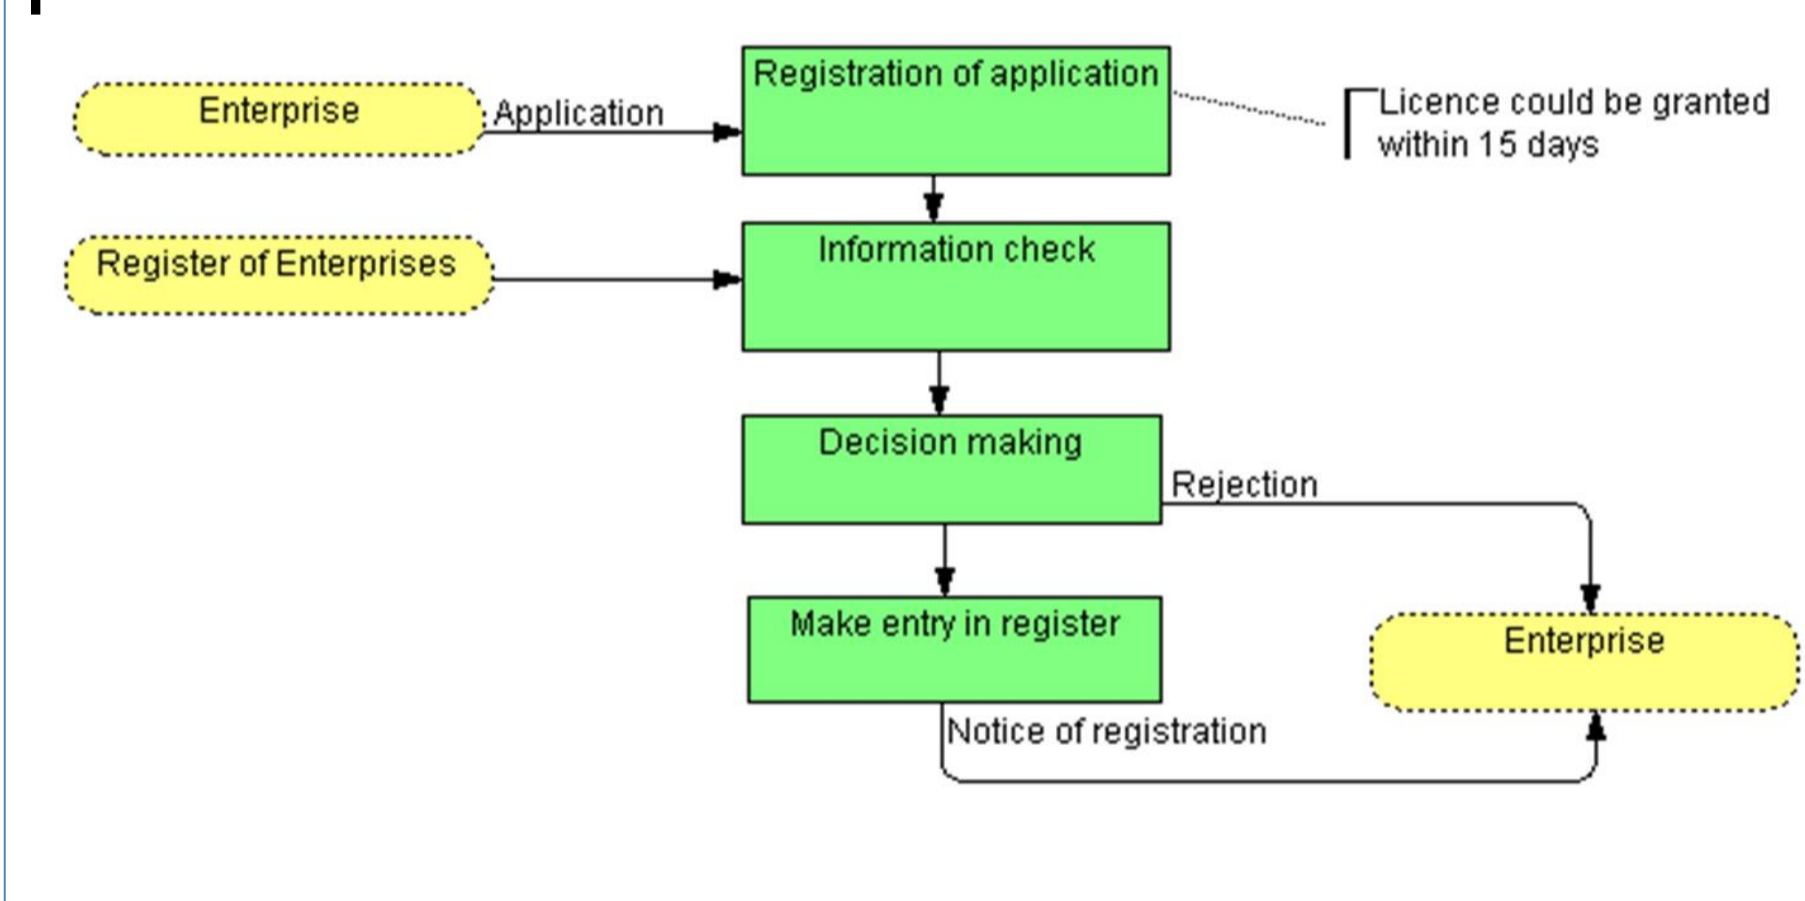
Enterprise

Application

Registration of application

Licence could be granted within 15 days

Register of Enterprises

Information check

Decision making

Rejection

Make entry in register

Enterprise

Notice of registration